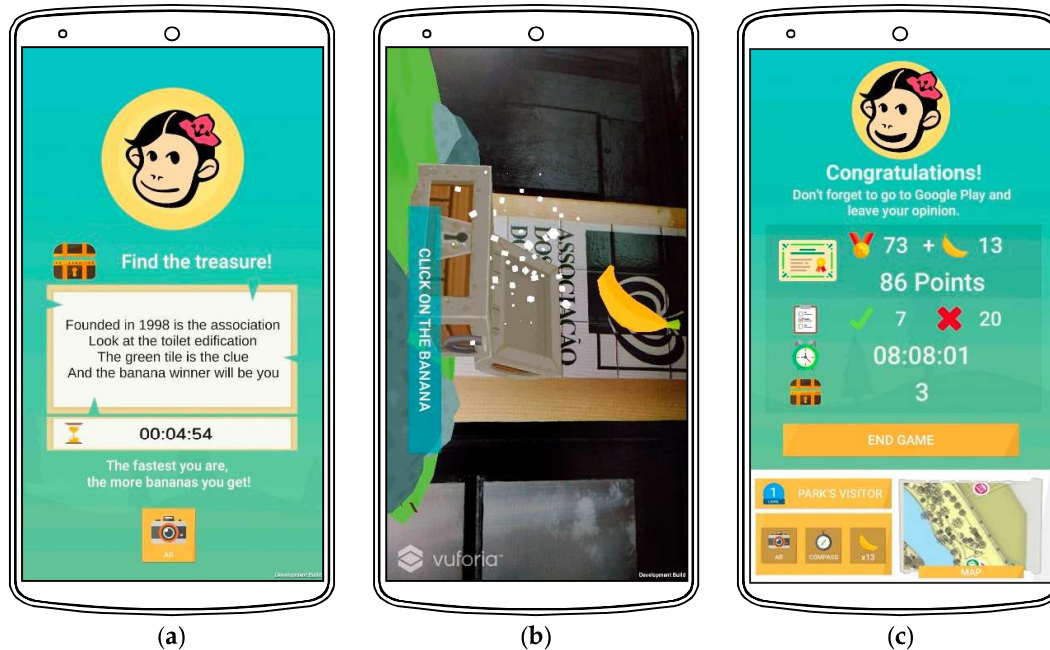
Find the treasure!

Founded in 1998 is the association
Look at the toilet edification
The green tile is the clue
And the banana winner will be you

00:04:54

The fastest you are, the more bananas you get!

AR

Development Build

(a)

CLICK ON THE BANANA

ASSOCIAÇÃO

vuforia

Development Build

(b)

Congratulations!
Don't forget to go to Google Play and leave your opinion.

73 + 13

86 Points

7 20

08:08:01

3

END GAME

1

PARK'S VISITOR

AR

COMPASS

x13

MAP

(c)